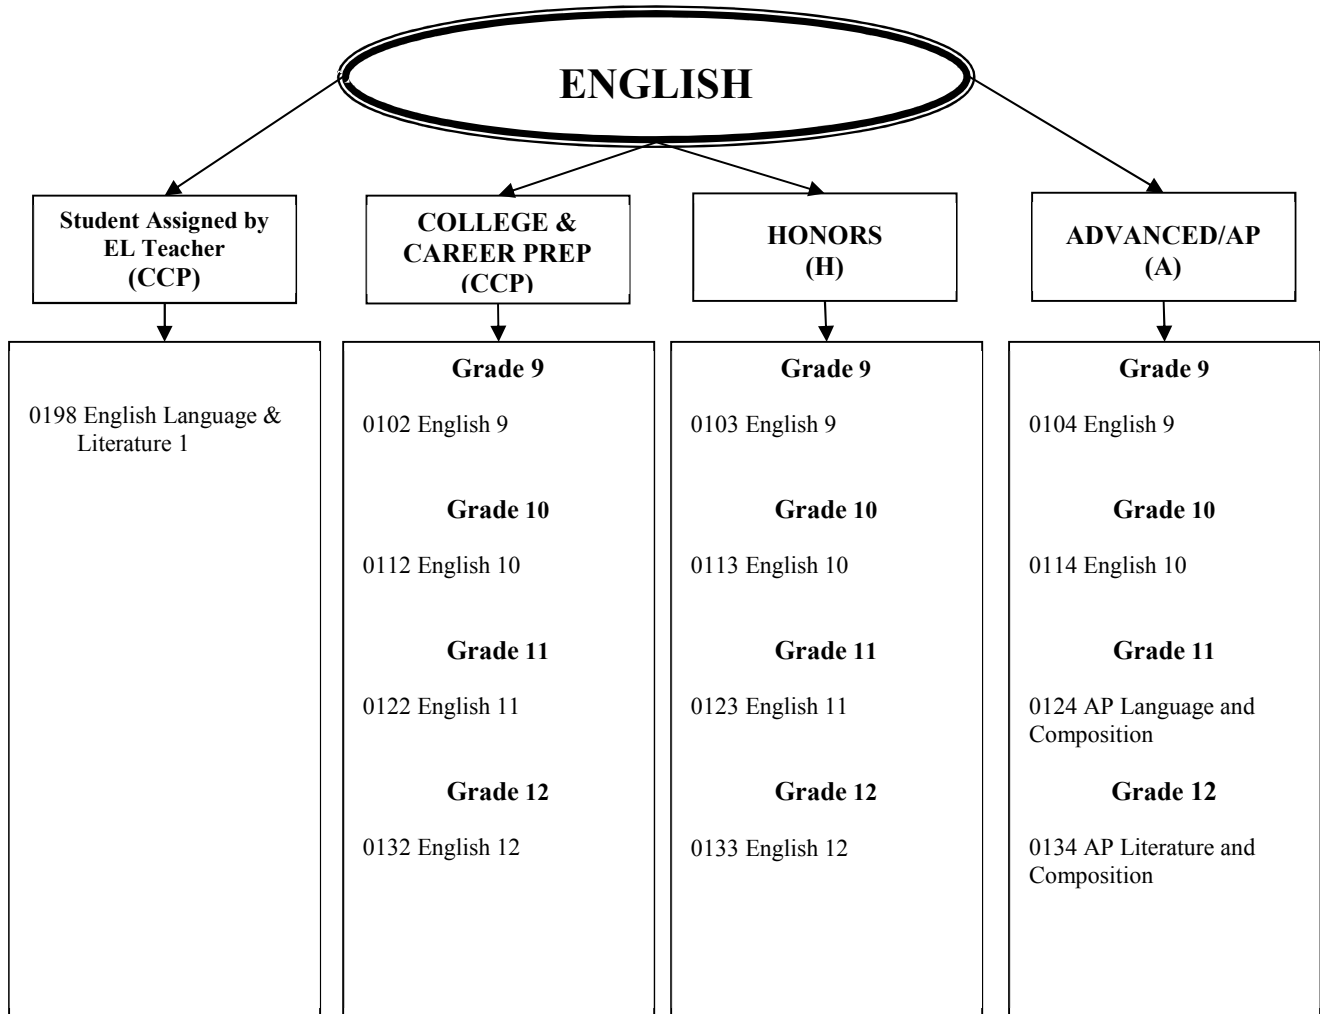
ENGLISH

Student Assigned by EL Teacher (CCP)

0198 English Language & Literature 1

COLLEGE & CAREER PREP (CCP)

Grade 9

0102 English 9

Grade 10

0112 English 10

Grade 11

0122 English 11

Grade 12

0132 English 12

HONORS (H)

Grade 9

0103 English 9

Grade 10

0113 English 10

Grade 11

0123 English 11

Grade 12

0133 English 12

ADVANCED/AP (A)

Grade 9

0104 English 9

Grade 10

0114 English 10

Grade 11

0124 AP Language and Composition

Grade 12

0134 AP Literature and Composition